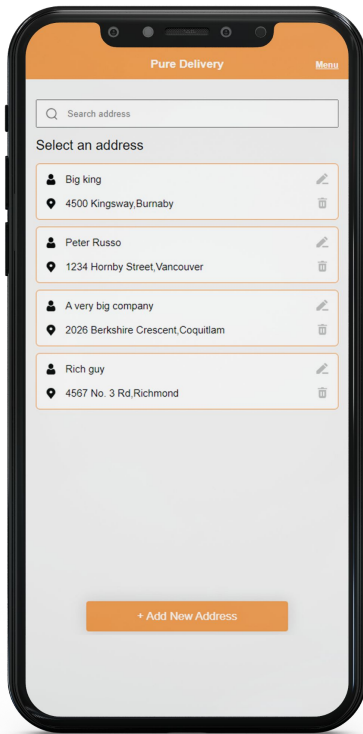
Pure Delivery

Menu

Search address

Select an address

Big king

4500 Kingsway,Burnaby

Peter Russo

1234 Hornby Street,Vancouver

A very big company

2026 Berkshire Crescent,Coquitlam

Rich guy

4567 No. 3 Rd,Richmond

+ Add New Address